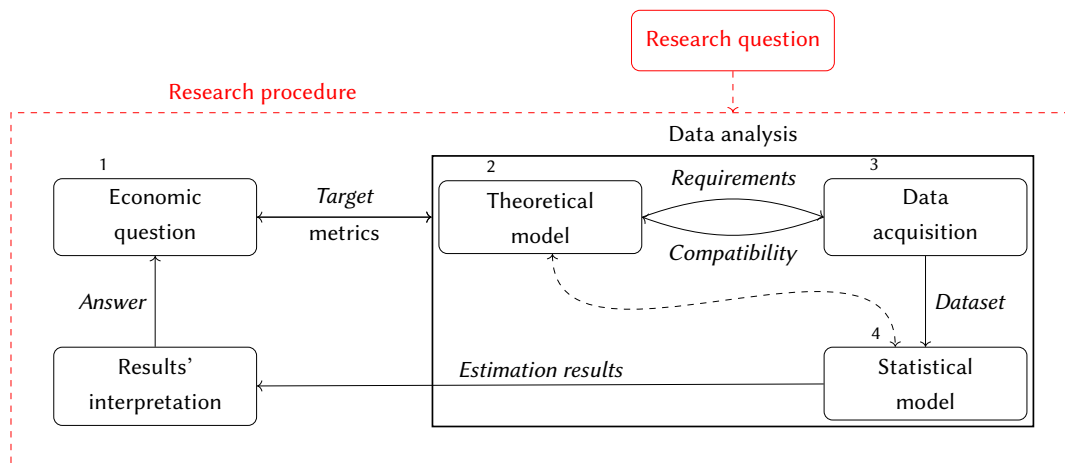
Research question

Research procedure

Data analysis

1
Economic question

Target metrics

2
Theoretical model

Requirements

Compatibility

3
Data acquisition

Dataset

4
Statistical model

Estimation results

Results' interpretation

Answer